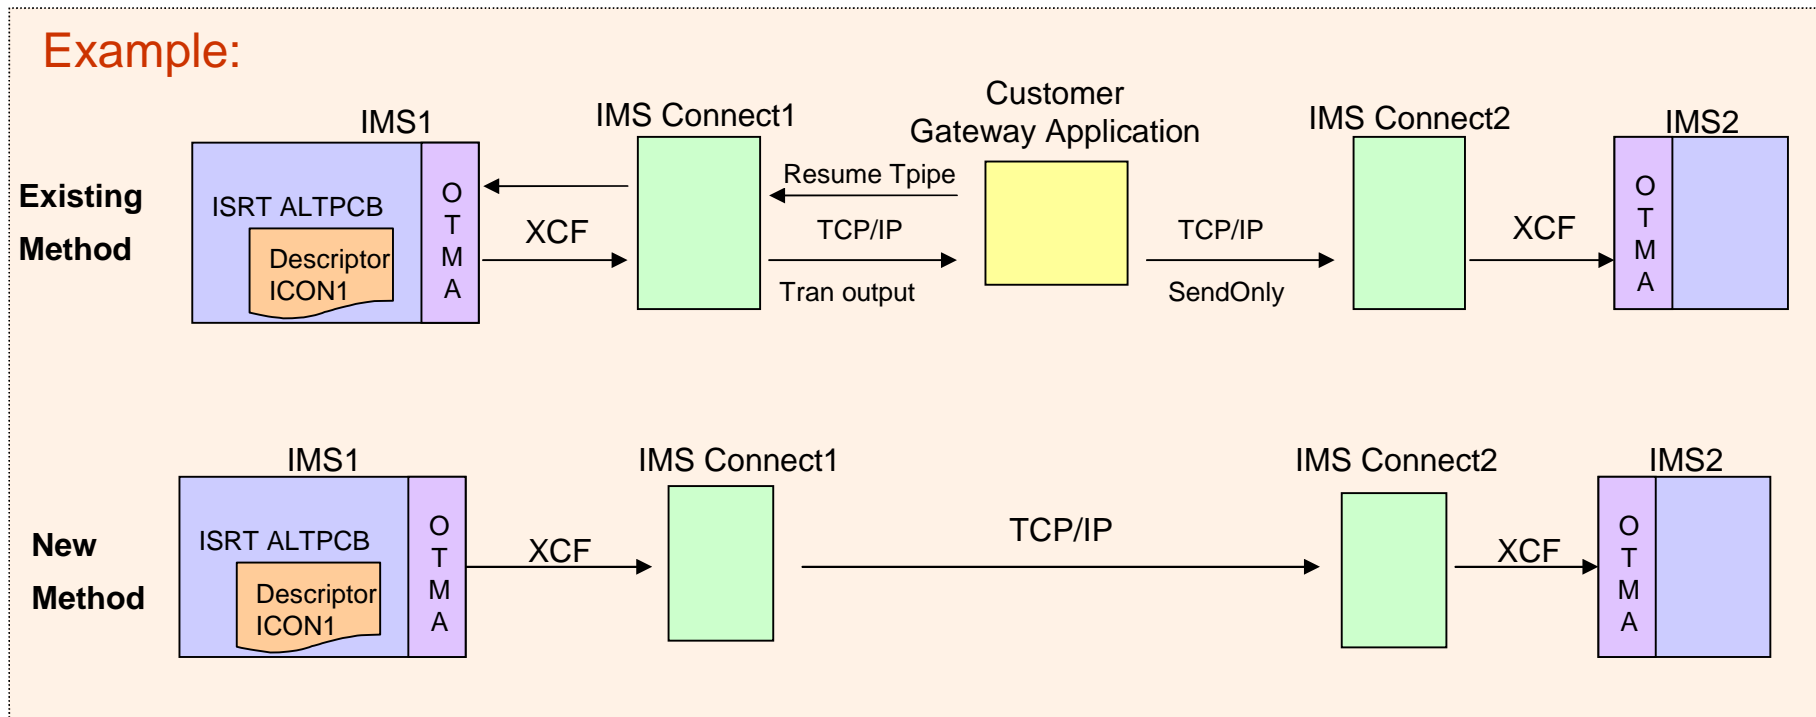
Example:

Existing Method

IMS1

ISRT ALTPCB

Descriptor ICON1

O T M A

XCF

IMS Connect1

Resume Tpipe

TCP/IP

Tran output

Customer Gateway Application

TCP/IP

SendOnly

IMS Connect2

XCF

IMS2

O T M A

New Method

IMS1

ISRT ALTPCB

Descriptor ICON1

O T M A

XCF

IMS Connect1

TCP/IP

IMS Connect2

XCF

IMS2

O T M A